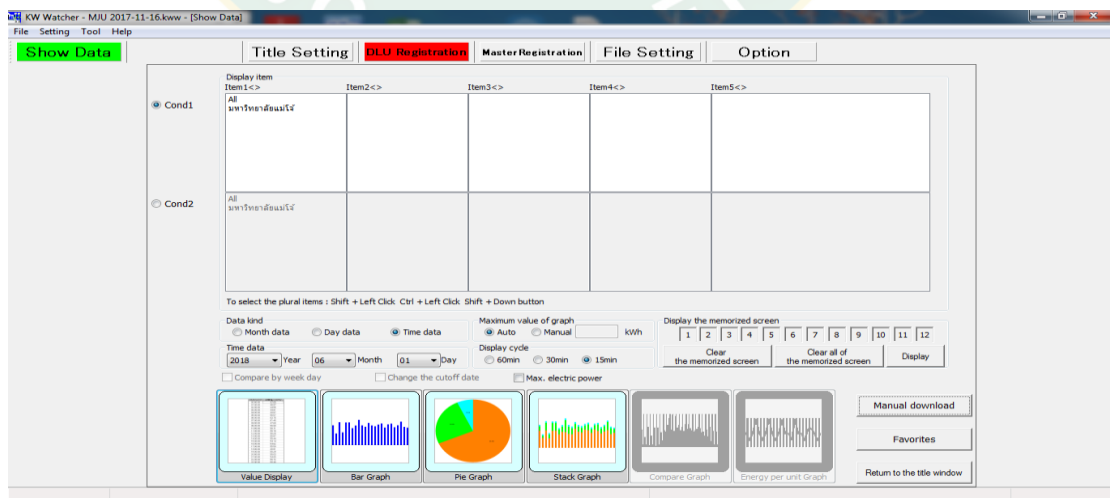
KW Watcher - MJU 2017-11-16.kww - [Show Data]
File Setting Tool Help

Show Data | Title Setting | DLU Registration | Master Registration | File Setting | Option

Display item
Item1<> Item2<> Item3<> Item4<> Item5<>

Cond1
All
มหาวิทยาลัยแม่โจ้

Cond2
All
มหาวิทยาลัยแม่โจ้

To select the plural items : Shift + Left Click Ctrl + Left Click Shift + Down button

Data kind
Month data Day data Time data

Time data
2018 Year 06 Month 01 Day

Maximum value of graph
Auto Manual kWh

Display cycle
60min 30min 15min

Display the memorized screen
1 2 3 4 5 6 7 8 9 10 11 12

Clear the memorized screen | Clear all of the memorized screen | Display

Compare by week day Change the cutoff date Max. electric power

Value Display | Bar Graph | Pie Graph | Stack Graph | Compare Graph | Energy per unit Graph

Manual download
Favorites
Return to the title window